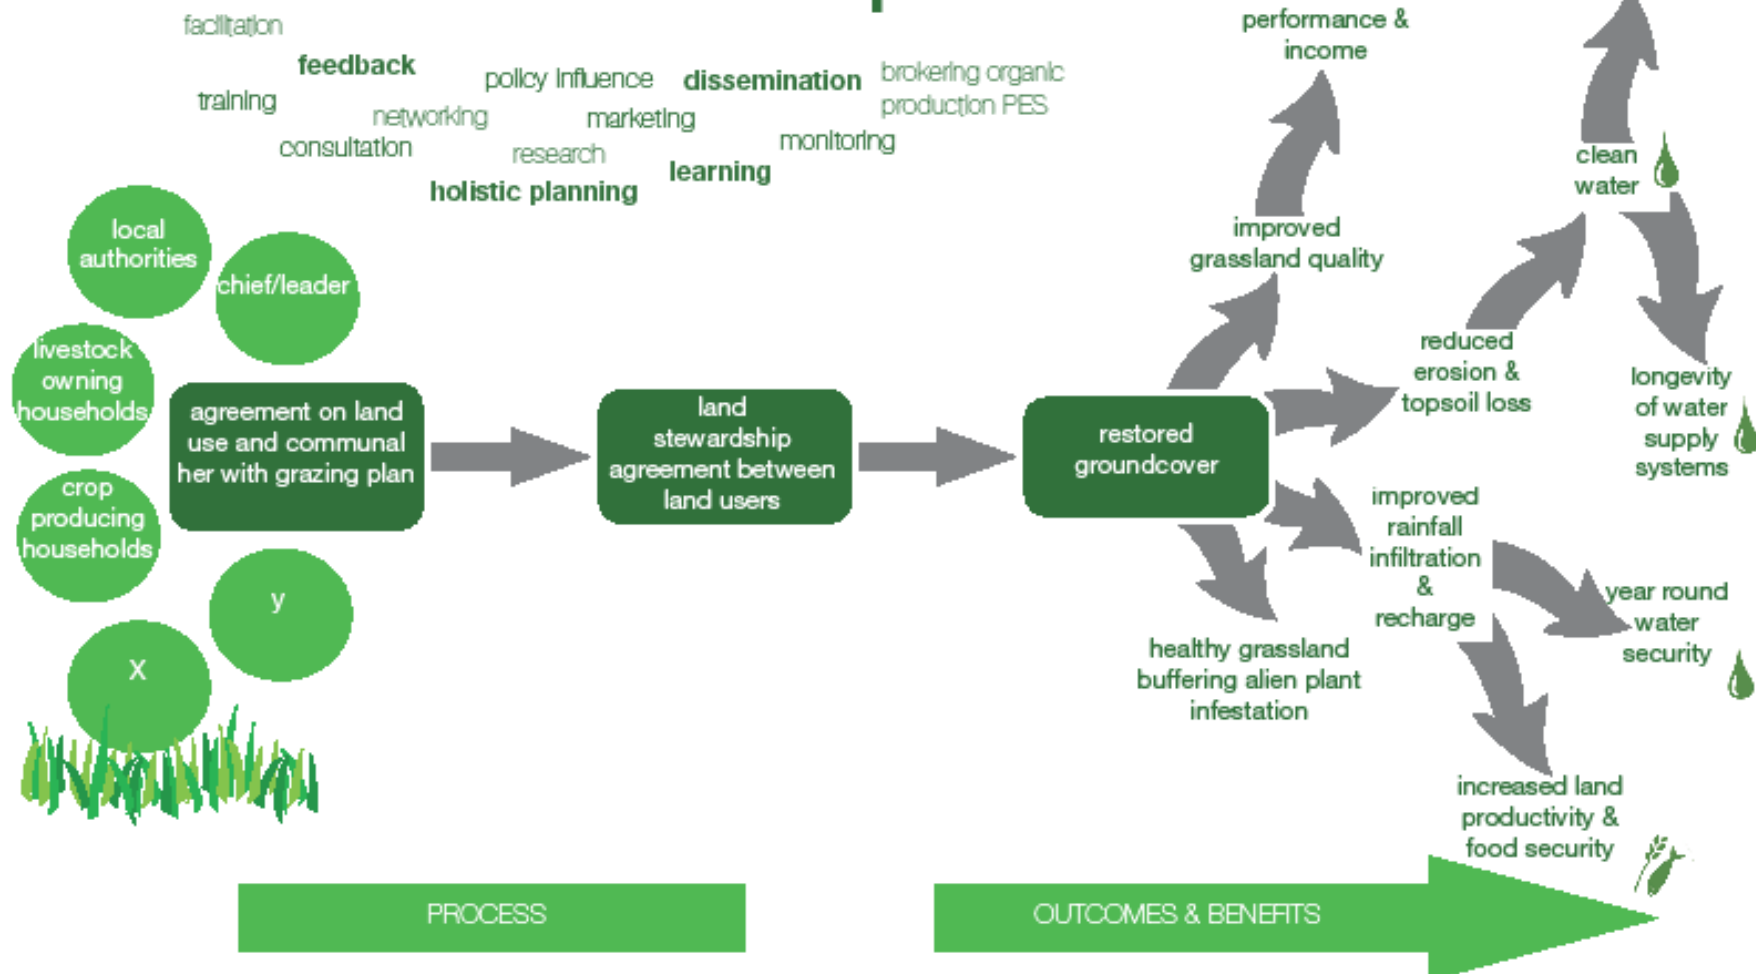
facilitation
feedback
training
policy influence
dissemination
brokering organic production PES
networking
marketing
consultation
research
monitoring
holistic planning
learning

local authorities
chief/leader
livestock owning households
crop producing households
y
X

agreement on land use and communal her with grazing plan

land stewardship agreement between land users

restored groundcover

performance & income
improved grassland quality
clean water
reduced erosion & topsoil loss
longevity of water supply systems
improved rainfall infiltration & recharge
year round water security
healthy grassland buffering alien plant infestation
increased land productivity & food security

PROCESS
OUTCOMES & BENEFITS